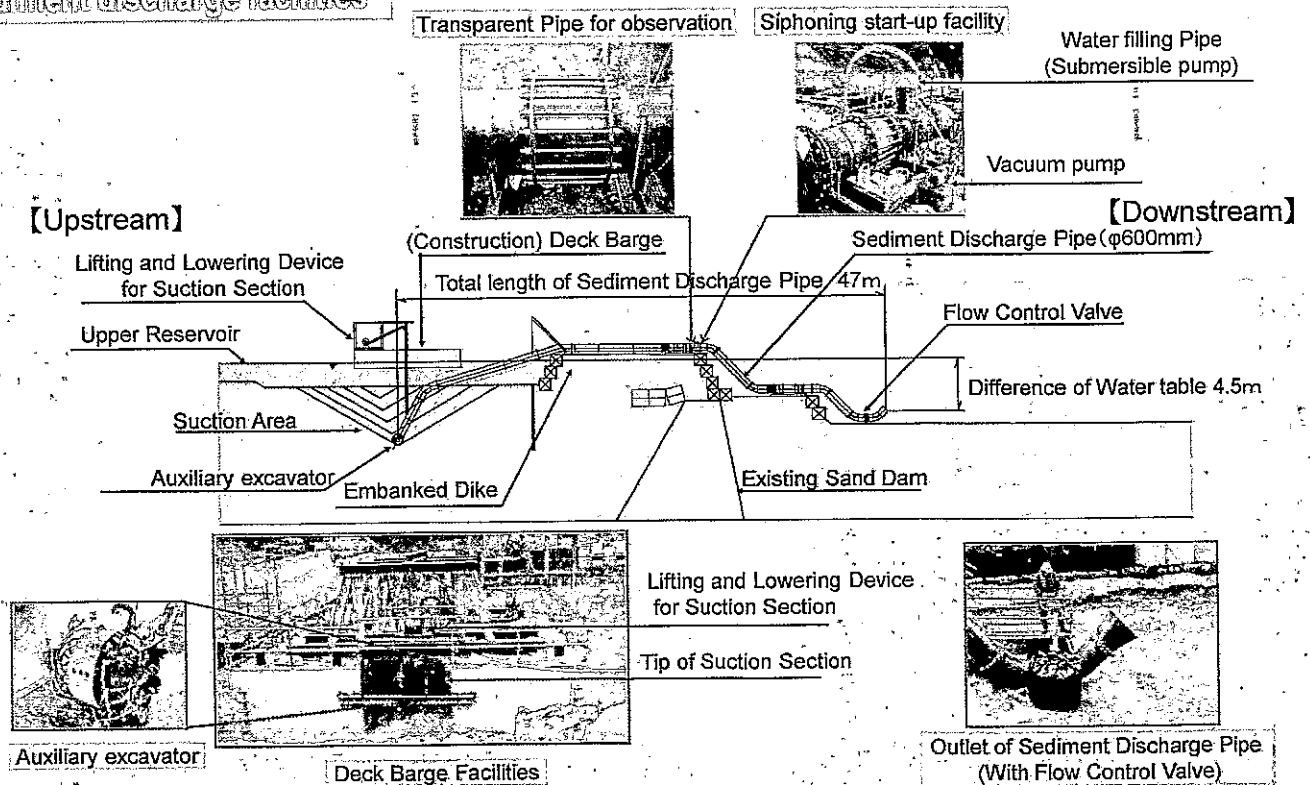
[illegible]iment Discharge Facilities

Transparent Pipe for observation

Siphoning start-up facility

Water filling Pipe (Submersible pump)

Vacuum pump

【Upstream】

【Downstream】

(Construction) Deck Barge

Sediment Discharge Pipe(φ600mm)

Lifting and Lowering Device for Suction Section

Total length of Sediment Discharge Pipe 47m

Flow Control Valve

Upper Reservoir

Difference of Water table 4.5m

Suction Area

Auxiliary excavator

Embanked Dike

Existing Sand Dam

Lifting and Lowering Device for Suction Section

Tip of Suction Section

Auxiliary excavator

Deck Barge Facilities

Outlet of Sediment Discharge Pipe (With Flow Control Valve)